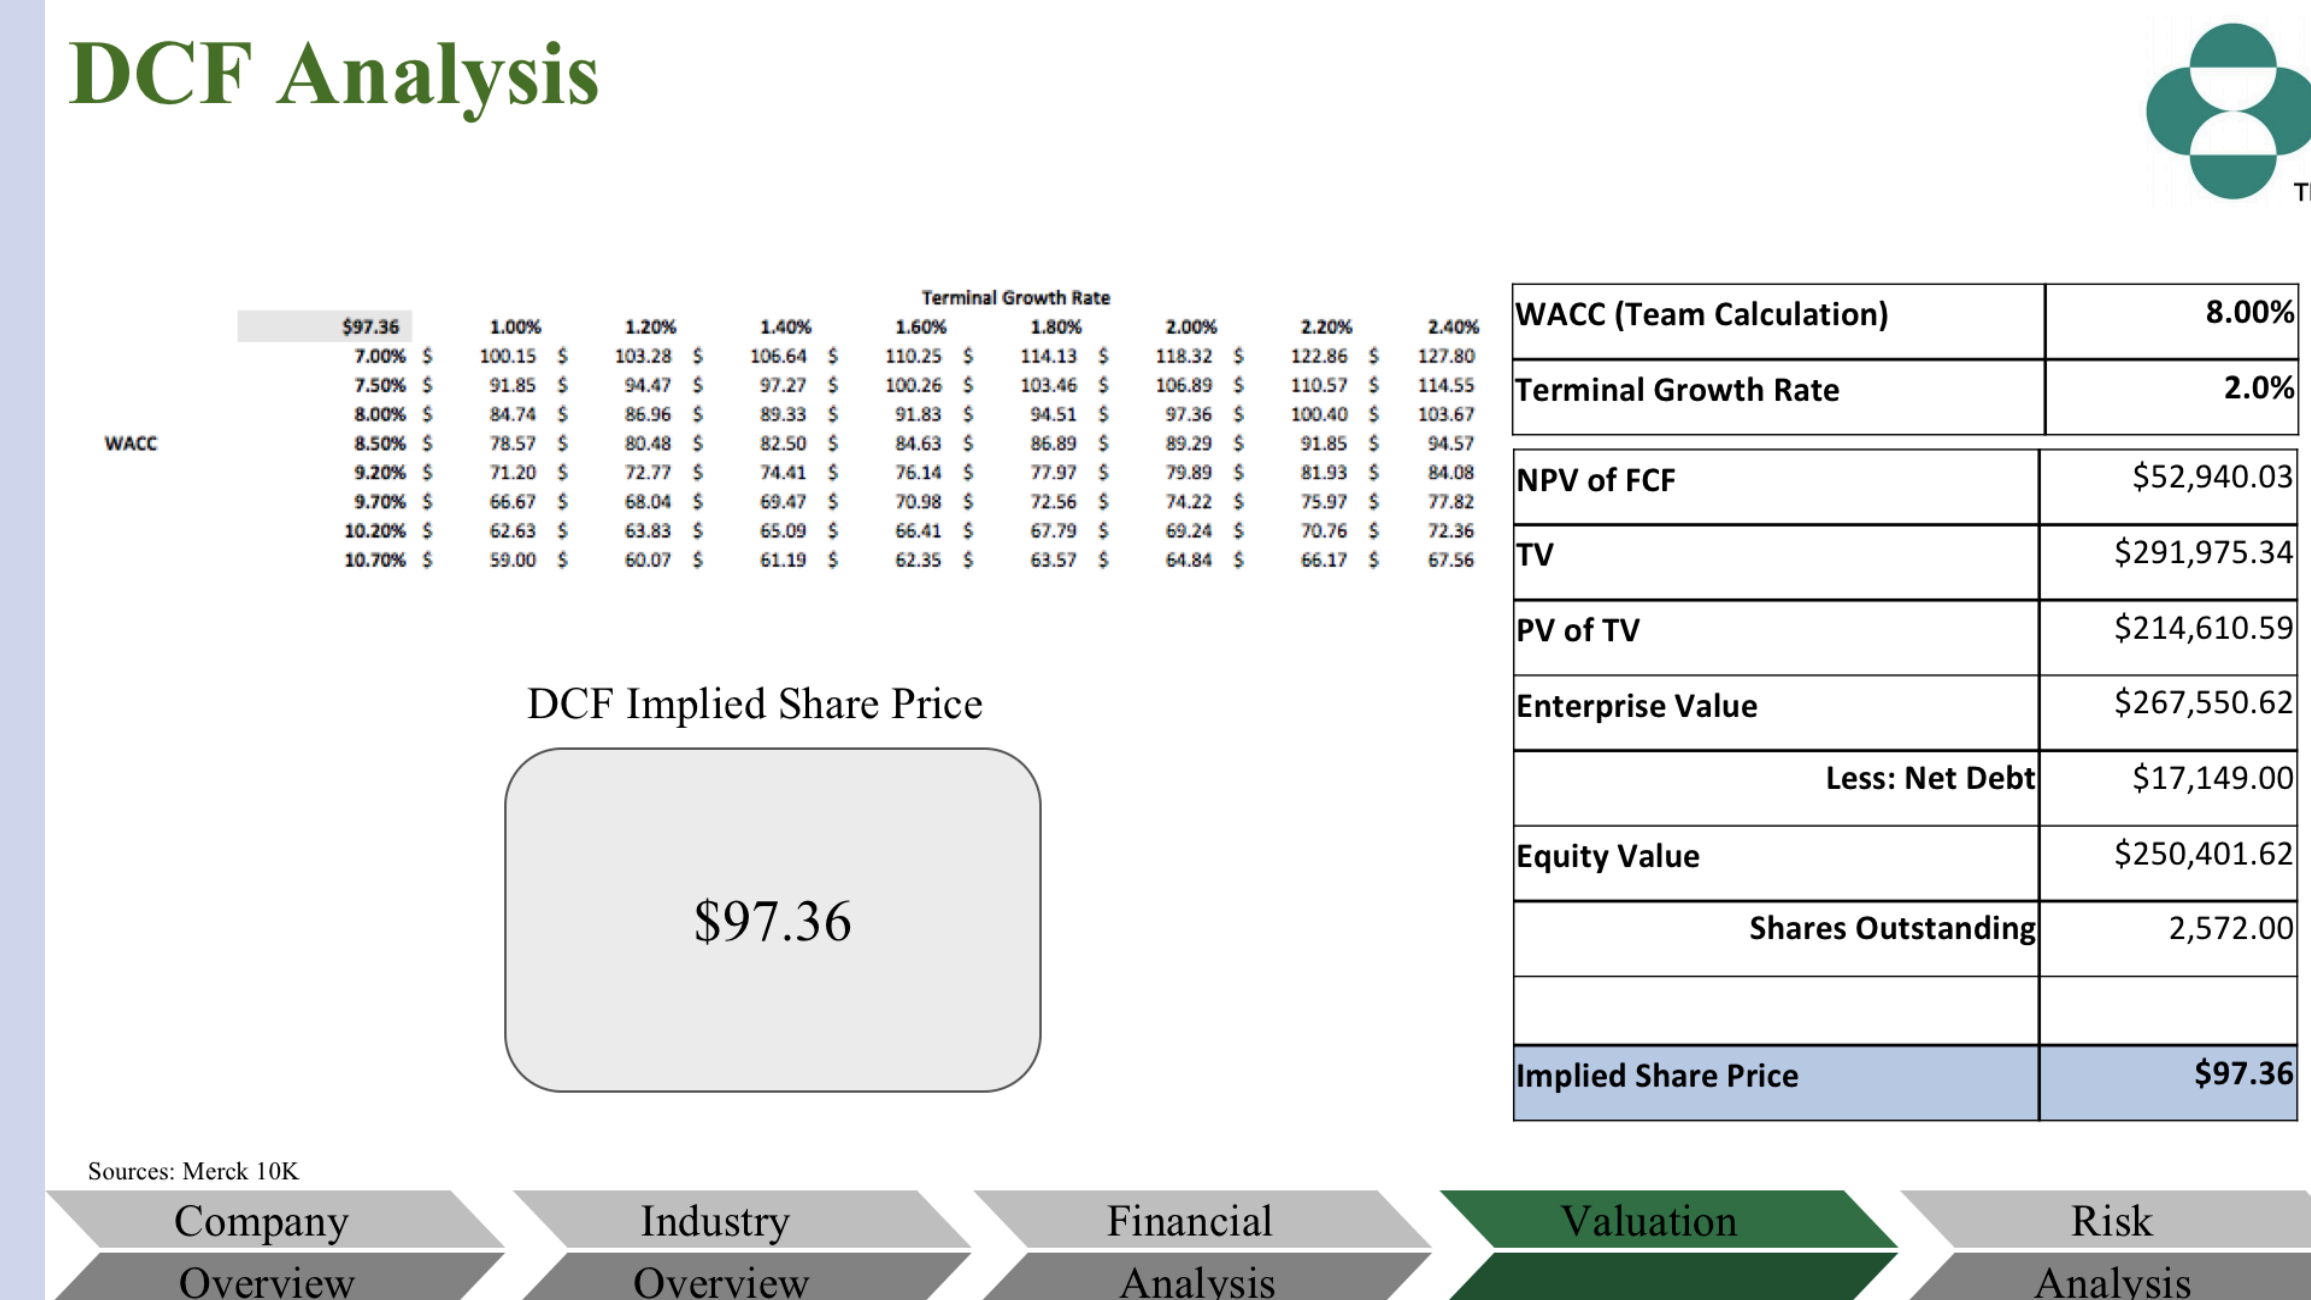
DCF Analysis

T

Terminal Growth Rate

| | $97.36 | 1.00% | 1.20% | 1.40% | 1.60% | 1.80% | 2.00% | 2.20% | 2.40% |
|---|---|---|---|---|---|---|---|---|---|
| | 7.00% | $ 100.15 | $ 103.28 | $ 106.64 | $ 110.25 | $ 114.13 | $ 118.32 | $ 122.86 | $ 127.80 |
| | 7.50% | $ 91.85 | $ 94.47 | $ 97.27 | $ 100.26 | $ 103.46 | $ 106.89 | $ 110.57 | $ 114.55 |
| | 8.00% | $ 84.74 | $ 86.96 | $ 89.33 | $ 91.83 | $ 94.51 | $ 97.36 | $ 100.40 | $ 103.67 |
| WACC | 8.50% | $ 78.57 | $ 80.48 | $ 82.50 | $ 84.63 | $ 86.89 | $ 89.29 | $ 91.85 | $ 94.57 |
| | 9.20% | $ 71.20 | $ 72.77 | $ 74.41 | $ 76.14 | $ 77.97 | $ 79.89 | $ 81.93 | $ 84.08 |
| | 9.70% | $ 66.67 | $ 68.04 | $ 69.47 | $ 70.98 | $ 72.56 | $ 74.22 | $ 75.97 | $ 77.82 |
| | 10.20% | $ 62.63 | $ 63.83 | $ 65.09 | $ 66.41 | $ 67.79 | $ 69.24 | $ 70.76 | $ 72.36 |
| | 10.70% | $ 59.00 | $ 60.07 | $ 61.19 | $ 62.35 | $ 63.57 | $ 64.84 | $ 66.17 | $ 67.56 |

| WACC (Team Calculation) | 8.00% |
|---|---|
| Terminal Growth Rate | 2.0% |

| NPV of FCF | $52,940.03 |
|---|---|
| TV | $291,975.34 |
| PV of TV | $214,610.59 |
| Enterprise Value | $267,550.62 |
| Less: Net Debt | $17,149.00 |
| Equity Value | $250,401.62 |
| Shares Outstanding | 2,572.00 |
| | |
| Implied Share Price | $97.36 |

DCF Implied Share Price

$97.36

Sources: Merck 10K

Company Overview | Industry Overview | Financial Analysis | Valuation | Risk Analysis